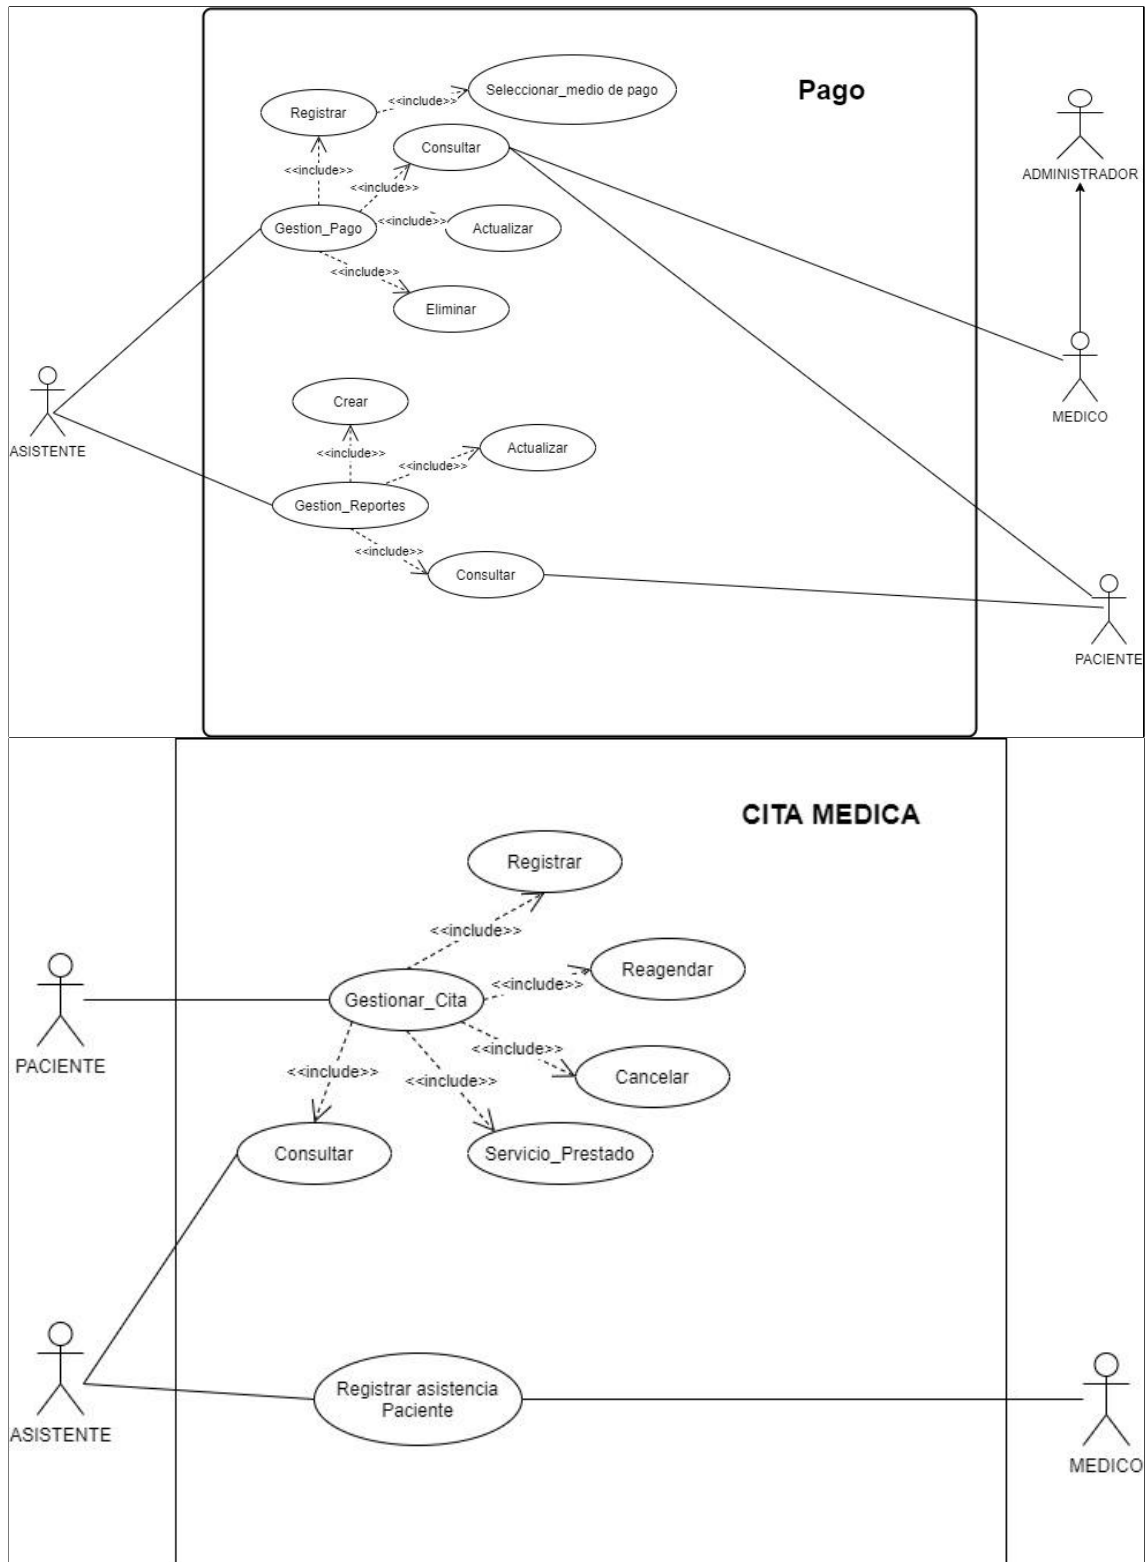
Pago

Registrar

<<include>>

Seleccionar_medio de pago

<<include>>

Consultar

<<include>>

Gestion_Pago

<<include>>

Actualizar

<<include>>

Eliminar

ADMINISTRADOR

MEDICO

ASISTENTE

Crear

<<include>>

<<include>>

Actualizar

Gestion_Reportes

<<include>>

Consultar

PACIENTE

CITA MEDICA

Registrar

<<include>>

Gestionar_Cita

<<include>>

Reagendar

<<include>>

Cancelar

<<include>>

<<include>>

PACIENTE

Consultar

Servicio_Prestado

ASISTENTE

Registrar asistencia Paciente

MEDICO